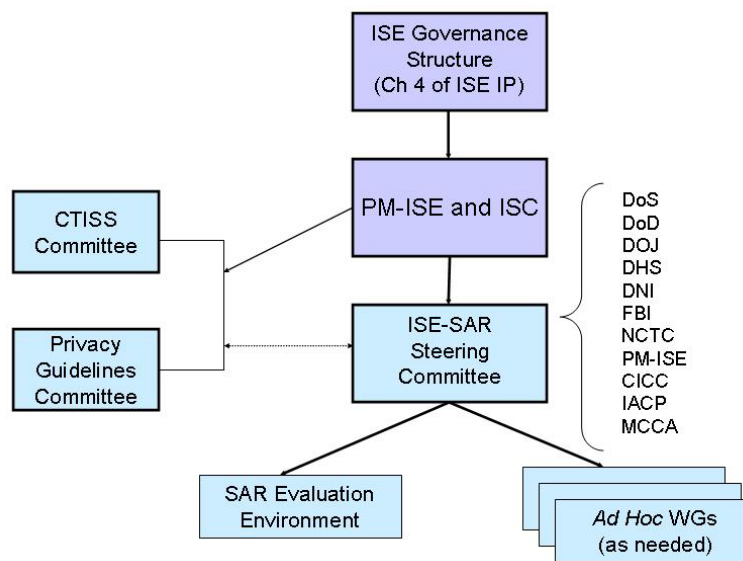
ISE Governance Structure (Ch 4 of ISE IP)

PM-ISE and ISC

CTISS Committee

Privacy Guidelines Committee

ISE-SAR Steering Committee

DoS
DoD
DOJ
DHS
DNI
FBI
NCTC
PM-ISE
CICC
IACP
MCCA

SAR Evaluation Environment

*Ad Hoc* WGs (as needed)